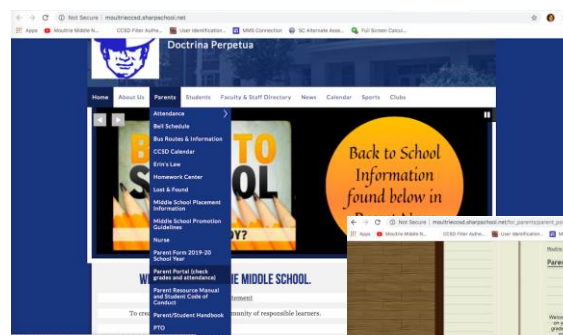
Not Secure | moultriecsd.sharpschool.net

Apps   Moultrie Middle N...   CCSD Filter Authe...   User Identification...   MMS Connection   SC Alternate Asse...   Full Screen Calcul...

Doctrina Perpetua

Home   About Us   Parents   Students   Faculty & Staff Directory   News   Calendar   Sports   Clubs

Attendance
Bell Schedule
Bus Routes & Information
CCSD Calendar
Erin's Law
Homework Center
Lost & Found
Middle School Placement Information
Middle School Promotion Guidelines
Nurse
Parent Form 2019-20 School Year
Parent Portal (check grades and attendance)
Parent Resource Manual and Student Code of Conduct
Parent/Student Handbook
PTO

B TO SCHOOL

DY?

Back to School Information found below in

WE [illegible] IE MIDDLE SCHOOL.

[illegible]tement

To cre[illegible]munity of responsible learners.

Not Secure | moultriecsd.sharpschool.net/for_parents/parent_po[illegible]

Apps   Moultrie Middle N...   CCSD Filter Authe...   User Identification...

Moultr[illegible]

Pare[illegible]

Welco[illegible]
on y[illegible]
grad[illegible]
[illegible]